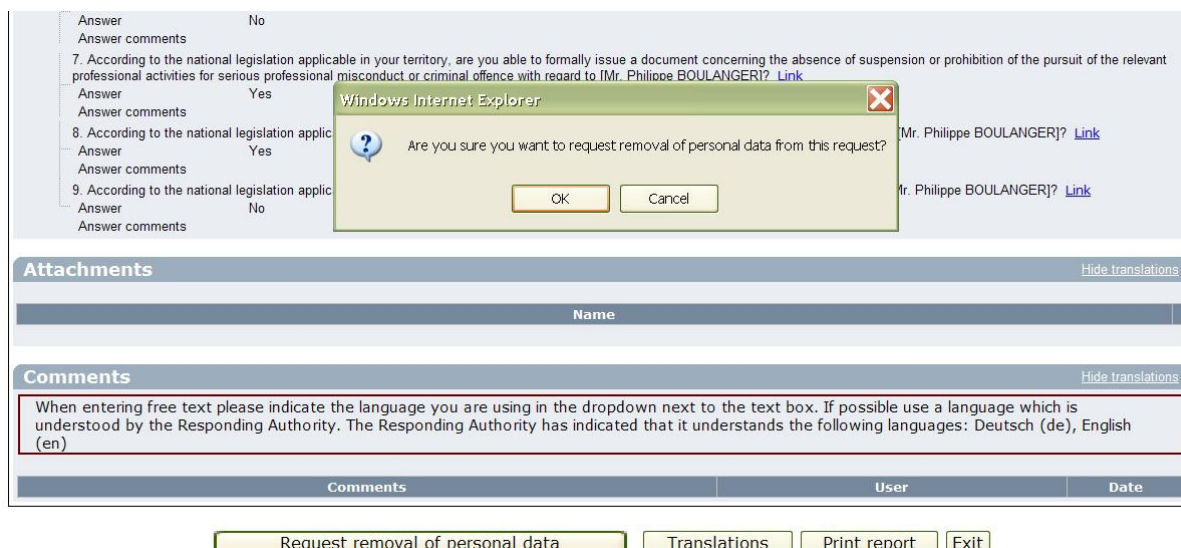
Answer No
Answer comments

7. According to the national legislation applicable in your territory, are you able to formally issue a document concerning the absence of suspension or prohibition of the pursuit of the relevant professional activities for serious professional misconduct or criminal offence with regard to [Mr. Philippe BOULANGER]? Link
Answer Yes
Answer comments

8. According to the national legislation applic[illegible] [Mr. Philippe BOULANGER]? Link
Answer Yes
Answer comments

9. According to the national legislation applic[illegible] Mr. Philippe BOULANGER]? Link
Answer No
Answer comments

Windows Internet Explorer

Are you sure you want to request removal of personal data from this request?

OK Cancel

Attachments
Hide translations

| Name |
|---|

Comments
Hide translations

When entering free text please indicate the language you are using in the dropdown next to the text box. If possible use a language which is understood by the Responding Authority. The Responding Authority has indicated that it understands the following languages: Deutsch (de), English (en)

| Comments | User | Date |
|---|---|---|

Request removal of personal data Translations Print report Exit